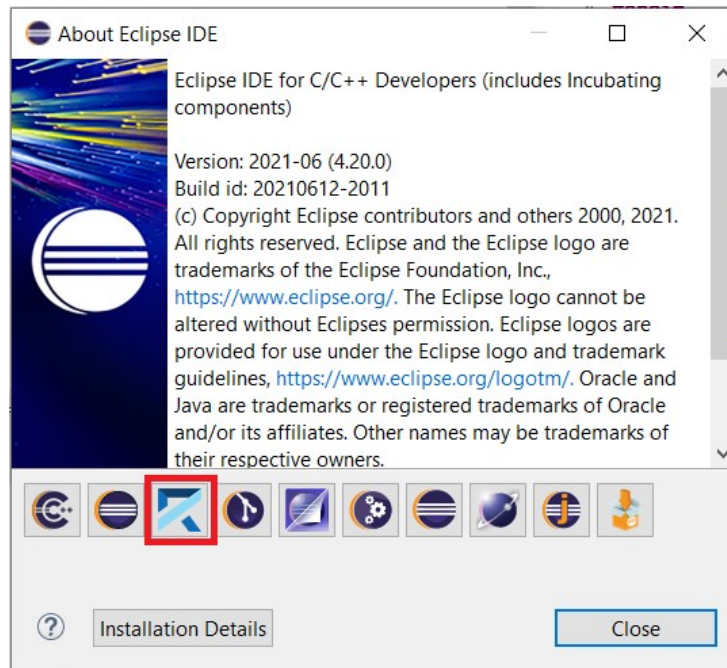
About Eclipse IDE

Eclipse IDE for C/C++ Developers (includes Incubating components)

Version: 2021-06 (4.20.0)
Build id: 20210612-2011
(c) Copyright Eclipse contributors and others 2000, 2021. All rights reserved. Eclipse and the Eclipse logo are trademarks of the Eclipse Foundation, Inc., https://www.eclipse.org/. The Eclipse logo cannot be altered without Eclipses permission. Eclipse logos are provided for use under the Eclipse logo and trademark guidelines, https://www.eclipse.org/logotm/. Oracle and Java are trademarks or registered trademarks of Oracle and/or its affiliates. Other names may be trademarks of their respective owners.

Installation Details

Close